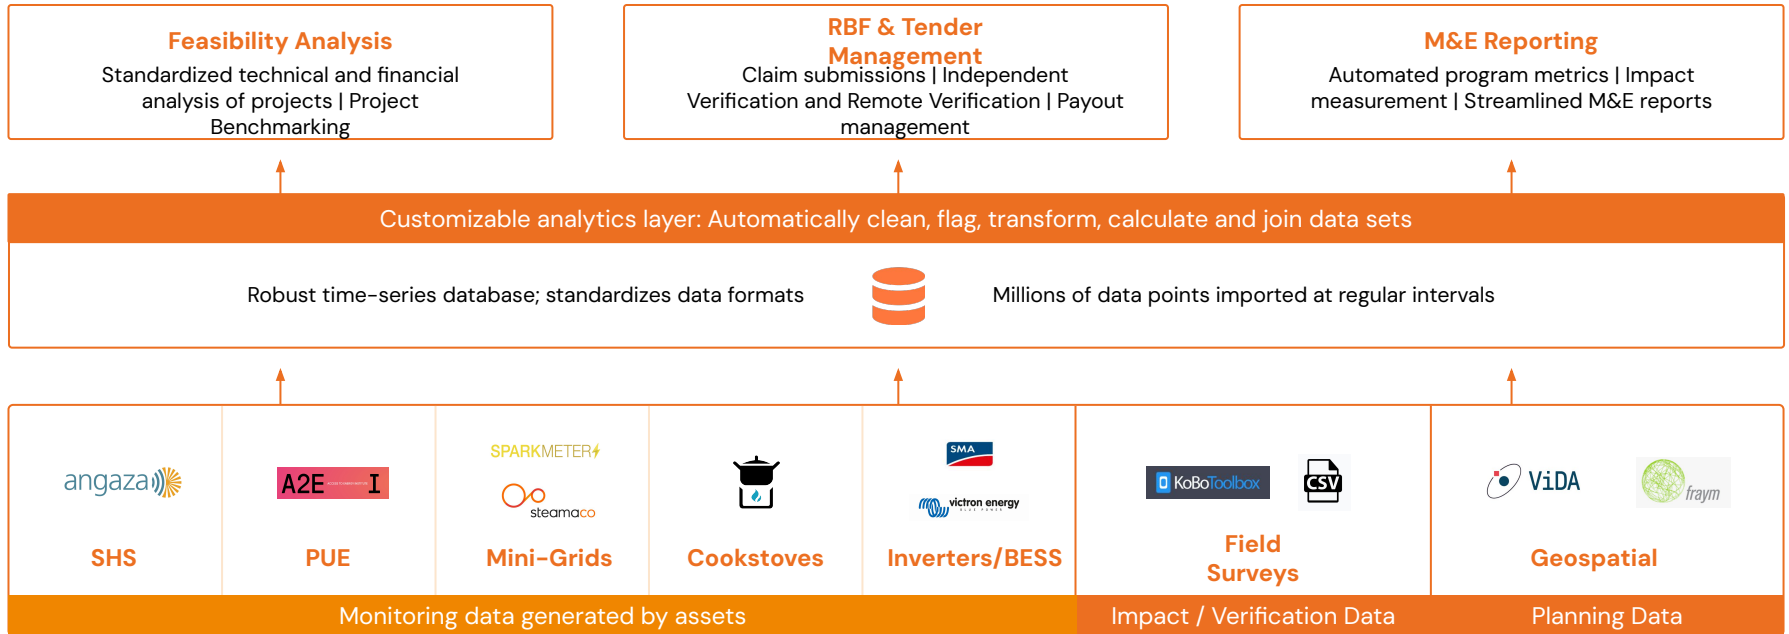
Feasibility Analysis
Standardized technical and financial analysis of projects | Project Benchmarking

RBF & Tender Management
Claim submissions | Independent Verification and Remote Verification | Payout management

M&E Reporting
Automated program metrics | Impact measurement | Streamlined M&E reports

Customizable analytics layer: Automatically clean, flag, transform, calculate and join data sets

Robust time-series database; standardizes data formats

Millions of data points imported at regular intervals

angaza

SHS

A2E I

PUE

SPARKMETER

steamaco

Mini-Grids

Cookstoves

SMA

victron energy

Inverters/BESS

KoBoToolbox

CSV

Field Surveys

ViDA

fraym

Geospatial

Monitoring data generated by assets

Impact / Verification Data

Planning Data